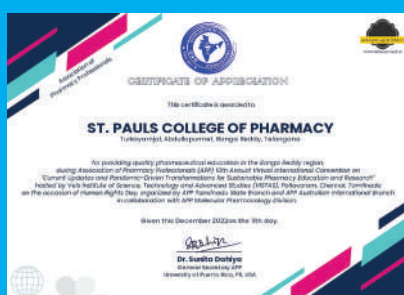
Association of Pharmacy Professionals

CERTIFICATE OF APPRECIATION

This certificate is awarded to

ST. PAULS COLLEGE OF PHARMACY

Turkayamjal, Abdullapurmet, Ranga Reddy, Telangana

for providing quality pharmaceutical education in the Ranga Reddy region, during Association of Pharmacy Professionals (APP) 13th Annual Virtual International Convention on "Current Updates and Pandemic-Driven Transformations for Sustainable Pharmacy Education and Research" hosted by Vels Institute of Science, Technology and Advanced Studies (VISTAS), Pallavaram, Chennai, Tamilnadu on the occasion of Human Rights Day, organized by APP Tamilnadu State Branch and APP Australian International Branch in collaboration with APP Molecular Pharmacology Division.

Given this December 2022on the 11th day.

Dr. Susita Dahiya
General Secretary, APP
University of Puerto Rico, PR, USA